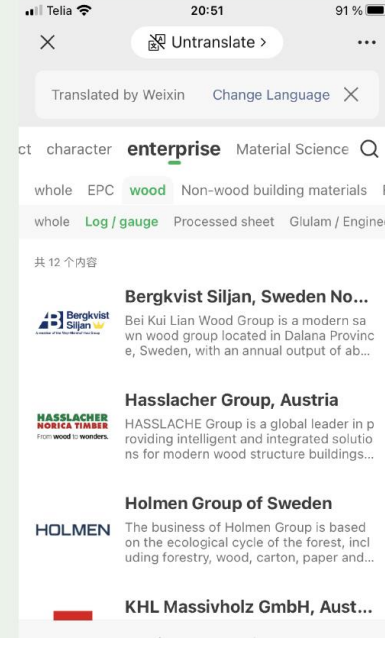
Telia 20:51 91 %

Untranslate >

Translated by Weixin Change Language

ct character enterprise Material Science

whole EPC wood Non-wood building materials

whole Log / gauge Processed sheet Glulam / Engine

共 12 个内容

Bergkvist Siljan
A member of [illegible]

Bergkvist Siljan, Sweden No...
Bei Kui Lian Wood Group is a modern sawn wood group located in Dalana Province, Sweden, with an annual output of ab...

HASSLACHER NORICA TIMBER
From wood to wonders.

Hasslacher Group, Austria
HASSLACHE Group is a global leader in providing intelligent and integrated solutions for modern wood structure buildings...

HOLMEN

Holmen Group of Sweden
The business of Holmen Group is based on the ecological cycle of the forest, including forestry, wood, carton, paper and...

KHL Massivholz GmbH, Aust...